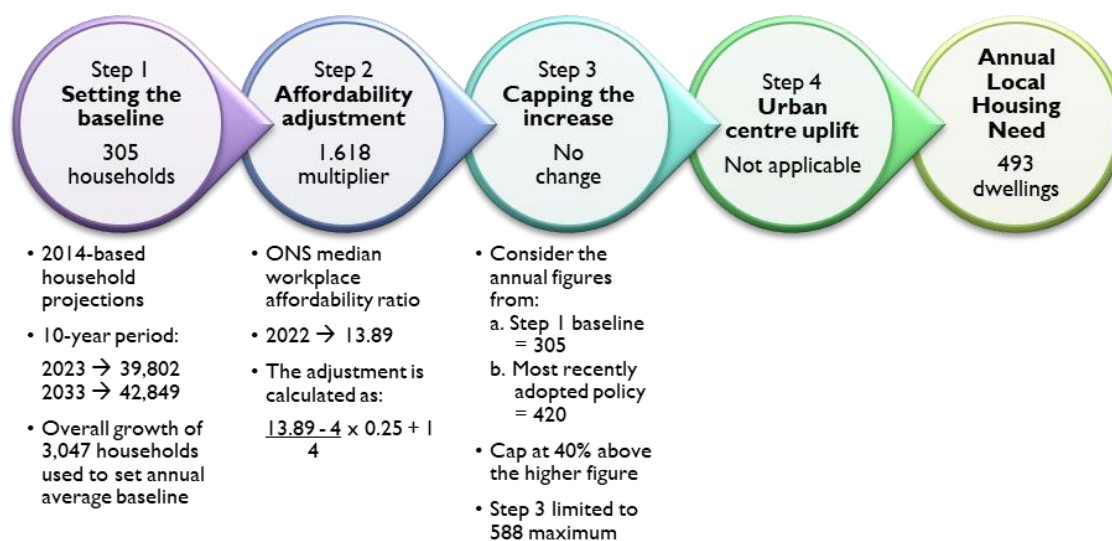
Step 1
**Setting the baseline**
305 households

Step 2
**Affordability adjustment**
1.618 multiplier

Step 3
**Capping the increase**
No change

Step 4
**Urban centre uplift**
Not applicable

**Annual Local Housing Need**
493 dwellings

• 2014-based household projections
• 10-year period:
2023 → 39,802
2033 → 42,849
• Overall growth of 3,047 households used to set annual average baseline

• ONS median workplace affordability ratio
• 2022 → 13.89
• The adjustment is calculated as:
$\frac{13.89 - 4}{4} \times 0.25 + 1$

• Consider the annual figures from:
a. Step 1 baseline = 305
b. Most recently adopted policy = 420
• Cap at 40% above the higher figure
• Step 3 limited to 588 maximum